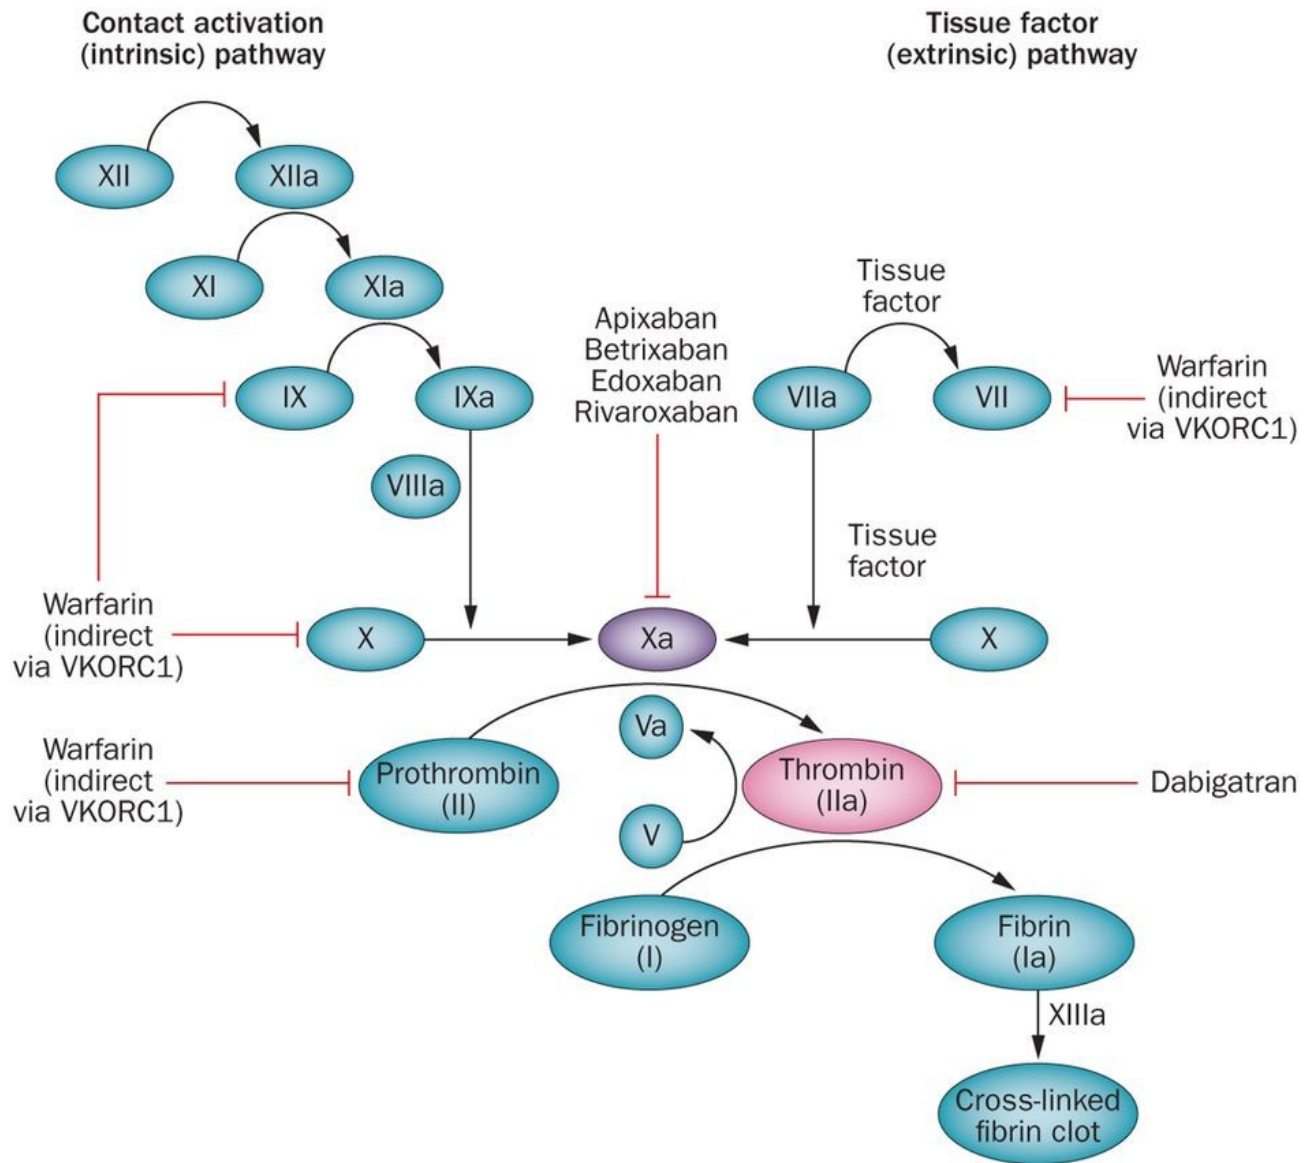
Contact activation (intrinsic) pathway

Tissue factor (extrinsic) pathway

XII

XIIa

XI

XIa

Tissue factor

Apixaban
Betrixaban
Edoxaban
Rivaroxaban

IX

IXa

VIIa

VII

Warfarin (indirect via VKORC1)

VIIIa

Tissue factor

Warfarin (indirect via VKORC1)

X

Xa

X

Va

Warfarin (indirect via VKORC1)

Prothrombin (II)

Thrombin (IIa)

Dabigatran

V

Fibrinogen (I)

Fibrin (Ia)

XIIIa

Cross-linked fibrin clot